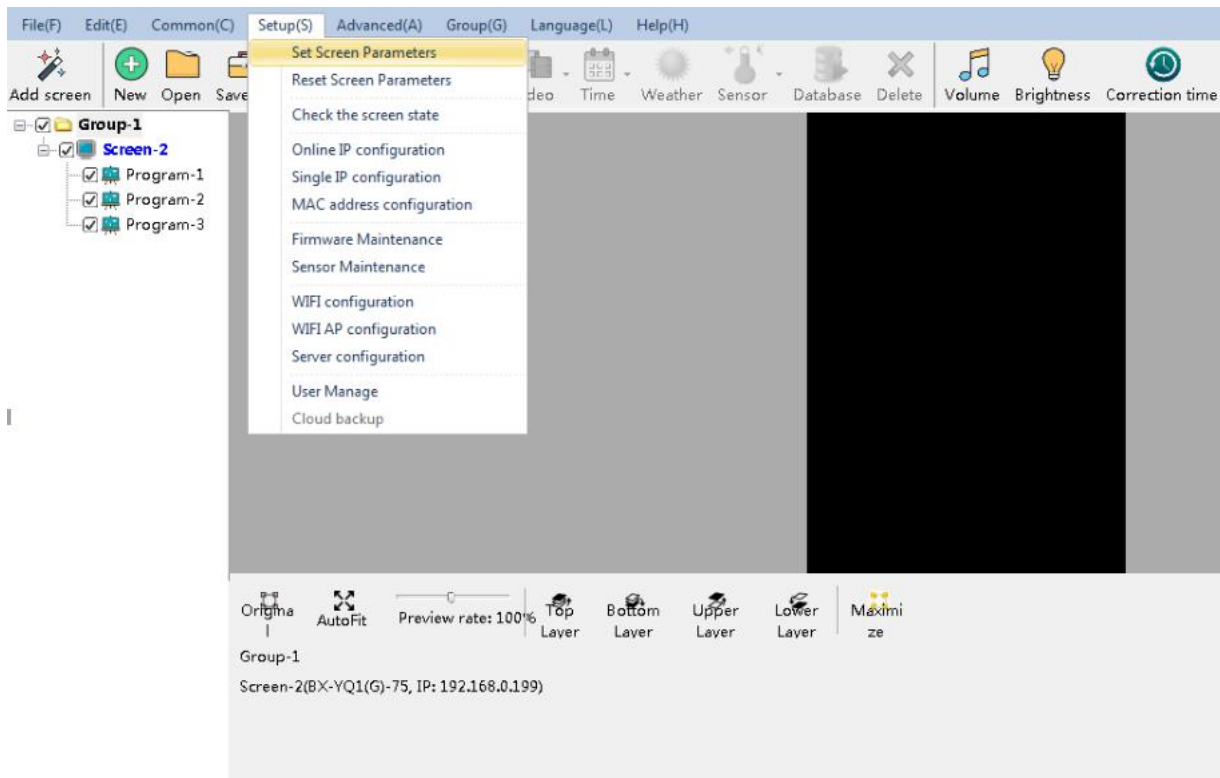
File(F) Edit(E) Common(C) Setup(S) Advanced(A) Group(G) Language(L) Help(H)

Add screen New Open Save

Set Screen Parameters
Reset Screen Parameters
Check the screen state
Online IP configuration
Single IP configuration
MAC address configuration
Firmware Maintenance
Sensor Maintenance
WIFI configuration
WIFI AP configuration
Server configuration
User Manage
Cloud backup

deo Time Weather Sensor Database Delete Volume Brightness Correction time

Group-1
Screen-2
Program-1
Program-2
Program-3

Origina l AutoFit Preview rate: 100% Top Layer Bottom Layer Upper Layer Lower Layer Maximi ze

Group-1
Screen-2(BX-YQ1(G)-75, IP: 192.168.0.199)